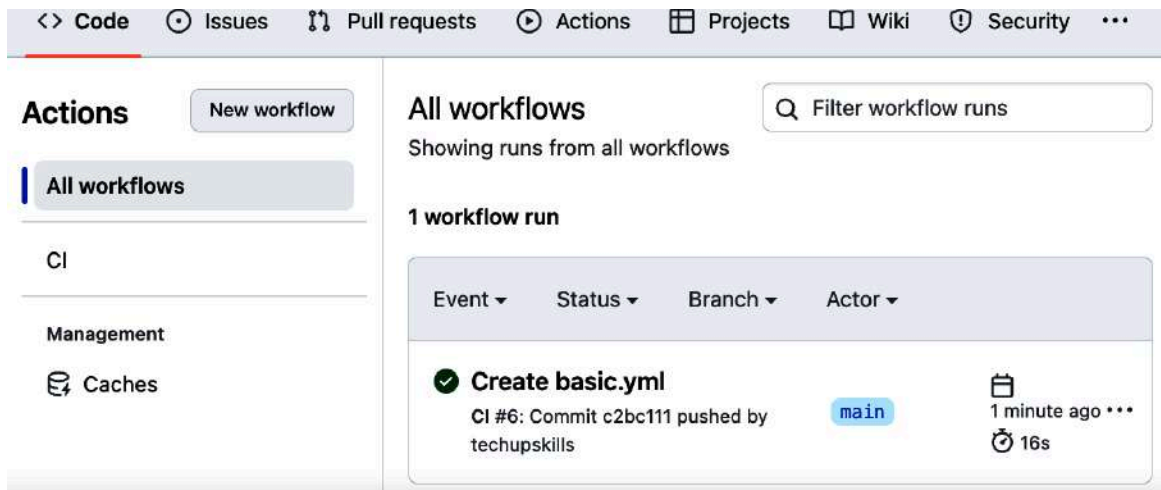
Code Issues Pull requests Actions Projects Wiki Security •••

Actions

New workflow

All workflows

CI

Management

Caches

All workflows

Showing runs from all workflows

Filter workflow runs

1 workflow run

Event ▾ Status ▾ Branch ▾ Actor ▾

Create basic.yml

CI #6: Commit c2bc111 pushed by techupskills

main

1 minute ago •••

16s